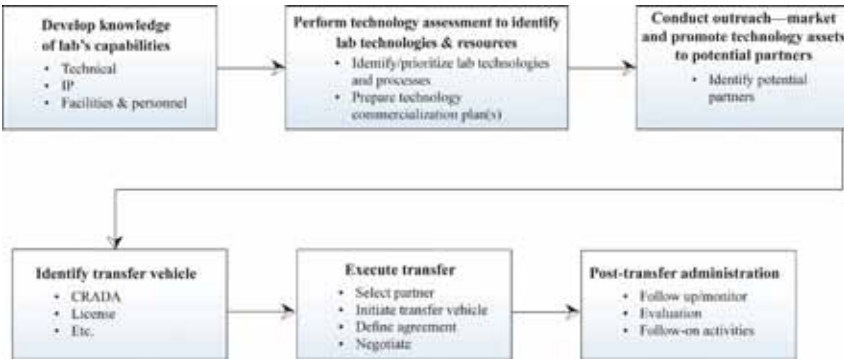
Develop knowledge of lab's capabilities
• Technical
• IP
• Facilities & personnel

Perform technology assessment to identify lab technologies & resources
• Identify/prioritize lab technologies and processes
• Prepare technology commercialization plan(s)

Conduct outreach—market and promote technology assets to potential partners
• Identify potential partners

Identify transfer vehicle
• CRADA
• License
• Etc.

Execute transfer
• Select partner
• Initiate transfer vehicle
• Define agreement
• Negotiate

Post-transfer administration
• Follow up/monitor
• Evaluation
• Follow-on activities